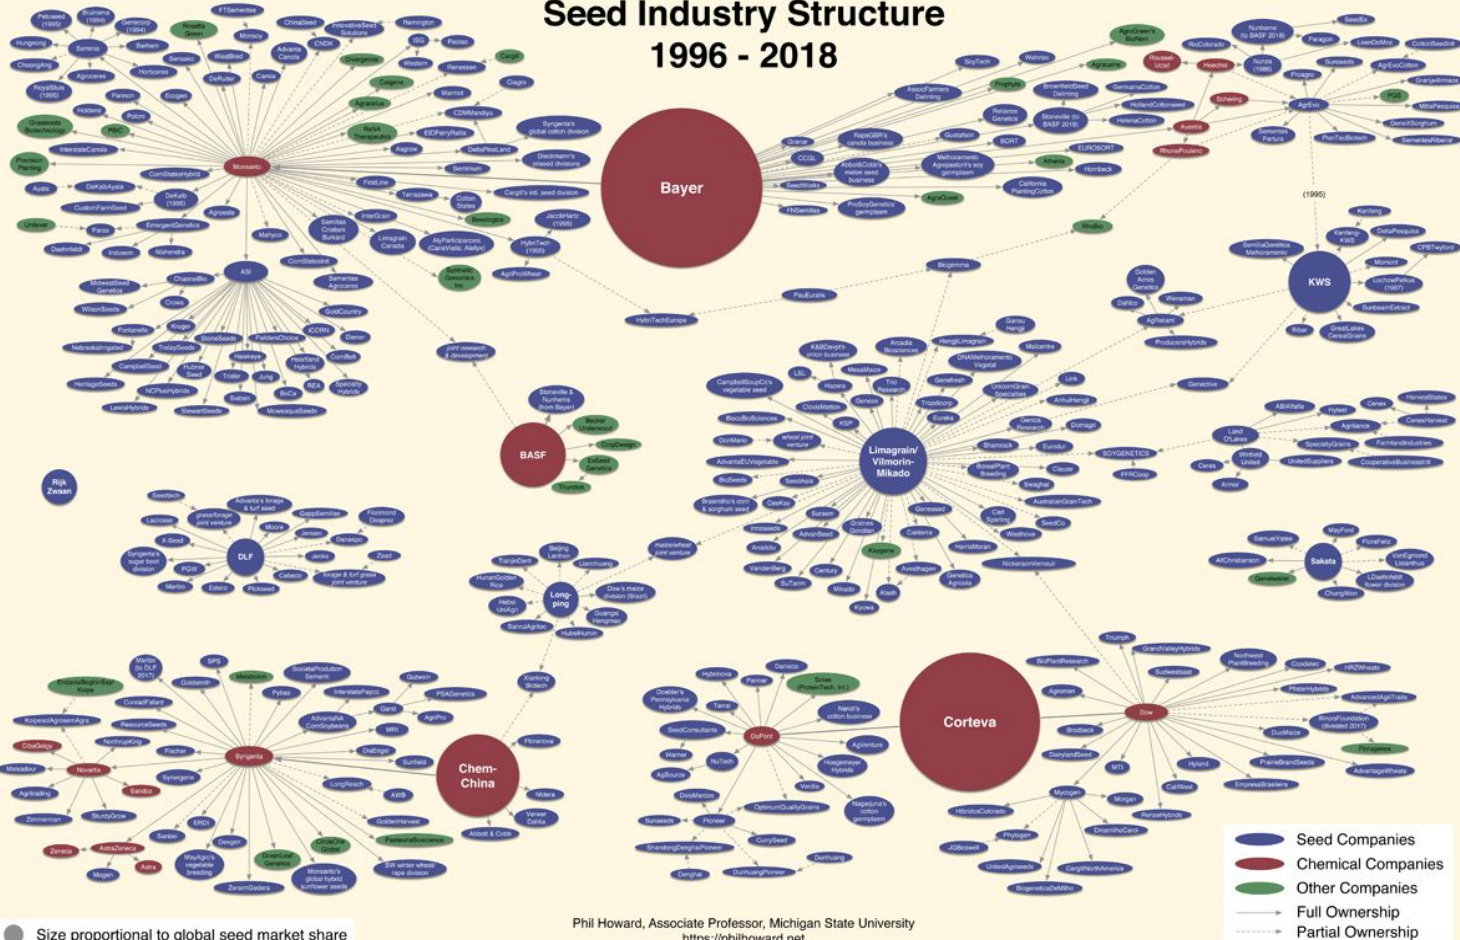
Seed Industry Structure
1996 - 2018

Bayer

Monsanto

BASF

KWS

Limagrain/
Vilmorin-
Mikado

DLF

Long-
ping

Sakata

Rijk
Zwaan

Syngenta

Chem-
China

DuPont

Corteva

Dow

ASI

AgrEvo

Seed Companies
Chemical Companies
Other Companies
Full Ownership
Partial Ownership

Size proportional to global seed market share

Phil Howard, Associate Professor, Michigan State University
https://philhoward.net